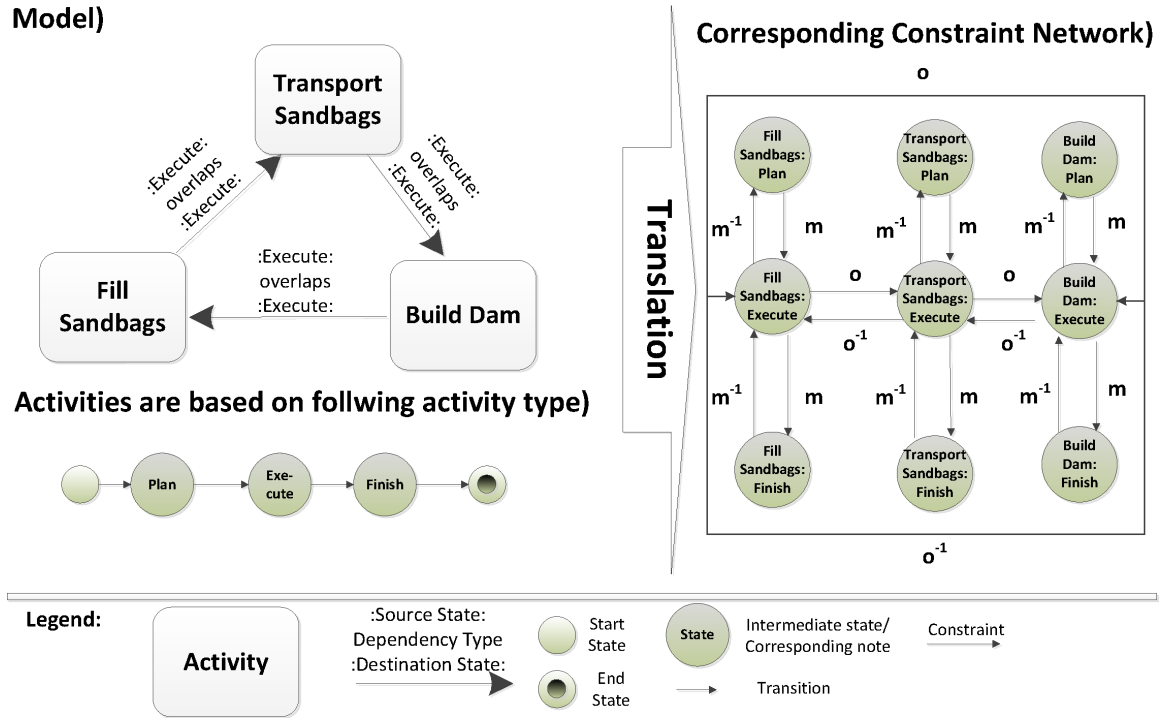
Model)

Transport Sandbags

:Execute: overlaps :Execute:

:Execute: overlaps :Execute:

:Execute: overlaps :Execute:

Fill Sandbags

Build Dam

Activities are based on follwing activity type)

Plan

Exe-cute

Finish

Translation

Corresponding Constraint Network)

o

Fill Sandbags: Plan

Transport Sandbags: Plan

Build Dam: Plan

$m^{-1}$ m $m^{-1}$ m $m^{-1}$ m

Fill Sandbags: Execute

o

Transport Sandbags: Execute

o

Build Dam: Execute

$o^{-1}$ $o^{-1}$

$m^{-1}$ m $m^{-1}$ m $m^{-1}$ m

Fill Sandbags: Finish

Transport Sandbags: Finish

Build Dam: Finish

$o^{-1}$

Legend:

Activity

:Source State: Dependency Type :Destination State:

Start State

End State

State

Intermediate state/ Corresponding note

Constraint

Transition